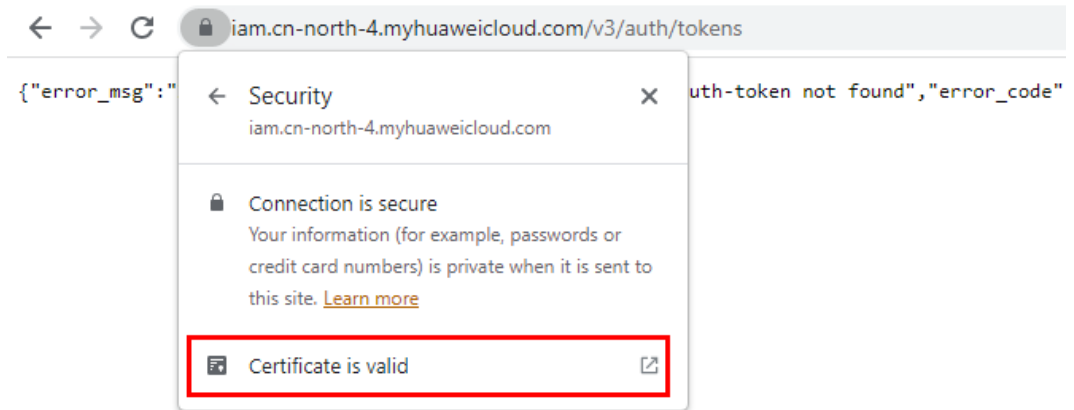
iam.cn-north-4.myhuaweicloud.com/v3/auth/tokens

{"error_msg":"

uth-token not found","error_code"

Security
iam.cn-north-4.myhuaweicloud.com

Connection is secure
Your information (for example, passwords or credit card numbers) is private when it is sent to this site. Learn more

Certificate is valid